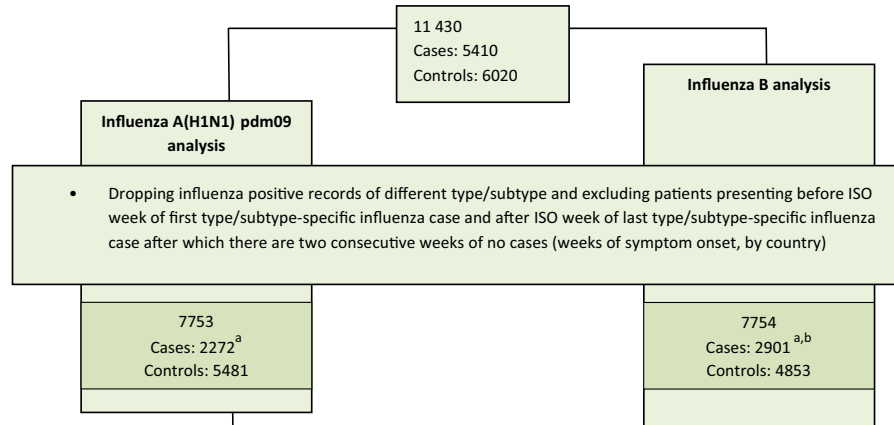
11 430
Cases: 5410
Controls: 6020

Influenza A(H1N1) pdm09 analysis

Influenza B analysis

• Dropping influenza positive records of different type/subtype and excluding patients presenting before ISO week of first type/subtype-specific influenza case and after ISO week of last type/subtype-specific influenza case after which there are two consecutive weeks of no cases (weeks of symptom onset, by country)

7753
Cases: 2272$^{a}$
Controls: 5481

7754
Cases: 2901$^{a,b}$
Controls: 4853